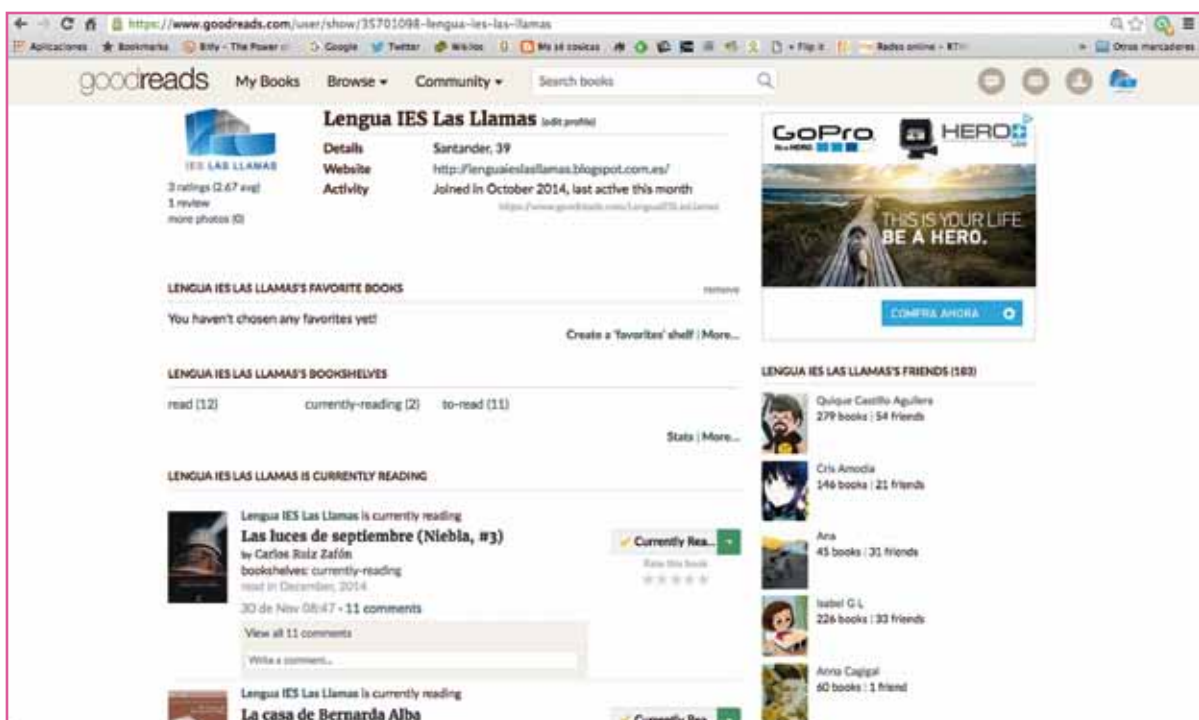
https://www.goodreads.com/user/show/35701098-lengua-ies-las-llamas

Aplicaciones Bookmarks Bitly - The Power o Google Twitter Wikilos Mis 10 cosicas Flip it Redes online - RTH Otros marcadores

goodreads My Books Browse ▾ Community ▾ Search books

IES LAS LLAMAS

Lengua IES Las Llamas (edit profile)

| | |
|---|---|
| Details | Santander, 39 |
| Website | http://lenguaieslasllamas.blogspot.com.es/ |
| Activity | Joined in October 2014, last active this month |

https://www.goodreads.com/LenguaIESLasLlamas

3 ratings (2.67 avg)
1 review
more photos (0)

GoPro HERO
Be a HERO
THIS IS YOUR LIFE BE A HERO.
COMPRA AHORA

LENGUA IES LAS LLAMAS'S FAVORITE BOOKS remove

You haven't chosen any favorites yet!

Create a 'favorites' shelf | More...

LENGUA IES LAS LLAMAS'S BOOKSHELVES

read (12) currently-reading (2) to-read (11)

Stats | More...

LENGUA IES LAS LLAMAS IS CURRENTLY READING

Lengua IES Las Llamas is currently reading
Las luces de septiembre (Niebla, #3)
by Carlos Ruiz Zafón
bookshelves: currently-reading
read in December, 2014
30 de Nov 08:47 - 11 comments

Currently Rea...
Rate this book

View all 11 comments
Write a comment...

Lengua IES Las Llamas is currently reading
La casa de Bernarda Alba

Currently Rea...

LENGUA IES LAS LLAMAS'S FRIENDS (183)

Quique Castillo Aguilera
279 books | 54 friends

Cris Amodia
146 books | 21 friends

Ana
45 books | 31 friends

Isabel G L
226 books | 33 friends

Anna Cagigal
60 books | 1 friend